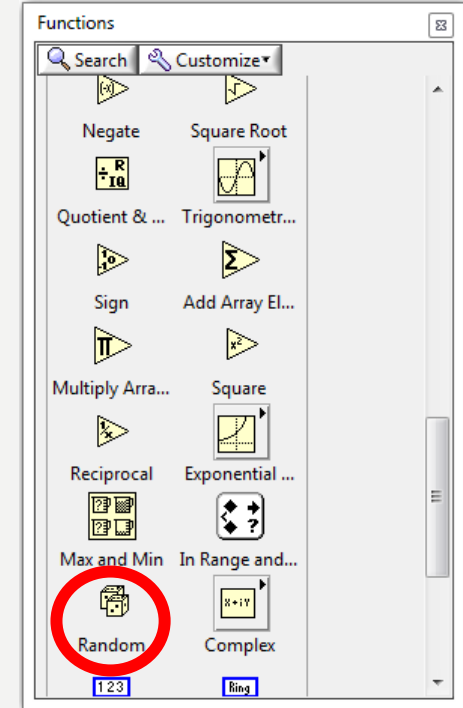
Functions

Search Customize

Negate

Square Root

Quotient & ...

Trigonometr...

Sign

Add Array El...

Multiply Arra...

Square

Reciprocal

Exponential ...

Max and Min

In Range and...

Random

Complex

123

Ring